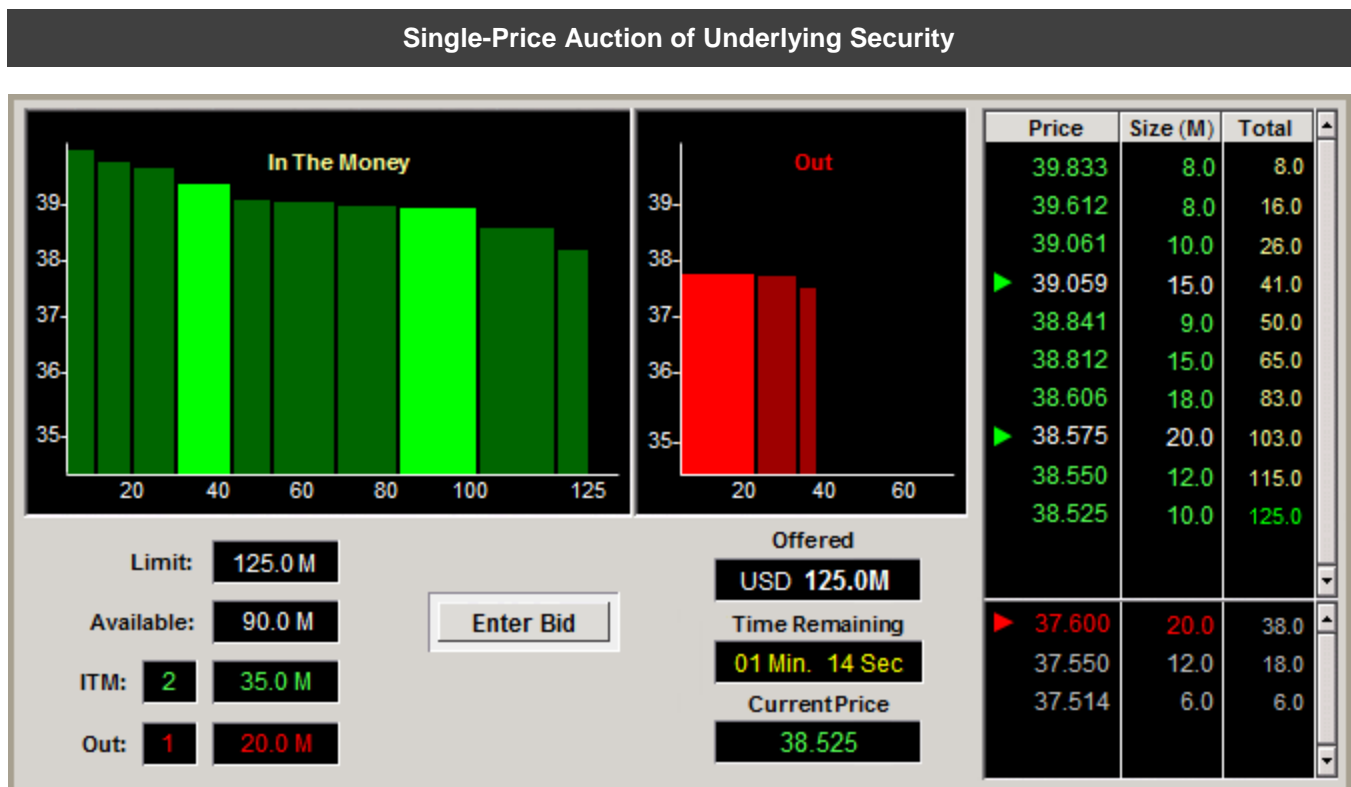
Single-Price Auction of Underlying Security

In The Money

39
38
37
36
35

20 40 60 80 100 125

Out

39
38
37
36
35

20 40 60

| Price | Size (M) | Total |
|---|---|---|
| 39.833 | 8.0 | 8.0 |
| 39.612 | 8.0 | 16.0 |
| 39.061 | 10.0 | 26.0 |
| 39.059 | 15.0 | 41.0 |
| 38.841 | 9.0 | 50.0 |
| 38.812 | 15.0 | 65.0 |
| 38.606 | 18.0 | 83.0 |
| 38.575 | 20.0 | 103.0 |
| 38.550 | 12.0 | 115.0 |
| 38.525 | 10.0 | 125.0 |

| | | |
|---|---|---|
| 37.600 | 20.0 | 38.0 |
| 37.550 | 12.0 | 18.0 |
| 37.514 | 6.0 | 6.0 |

Limit: 125.0 M

Available: 90.0 M

ITM: 2 35.0 M

Out: 1 20.0 M

Enter Bid

Offered
USD 125.0M

Time Remaining
01 Min. 14 Sec

Current Price
38.525